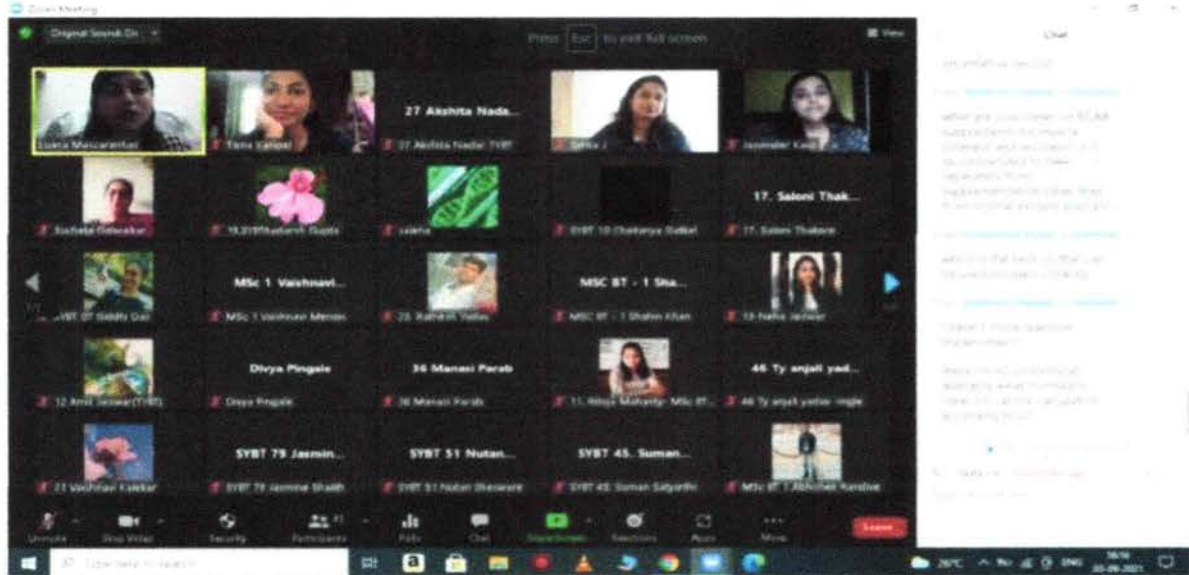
Zoom Meeting

Original Sound: On

Press Esc to exit full screen

View

Chat

Liliana Mascarenhas | Tanu Kalpal | 27 Akshita Nada... | 27 Akshita Nadar SYBT | Smita J | Jasminder Kaur

Suchata Gawaskar | 19.2018Kashish Gupta | salaha | SYBT 10 Chaitanya Gaikar | 17. Saloni Thak... | 17. Saloni Thakare

SYBT 07 Siddhi Gai | MSc 1 Vaishnavi... | MSc 1 Vaishnavi Menon | 23. Rathish Yadav | MSC BT - 1 Sha... | MSC BT - 1 Shahin Khan | 13-Neha Jaiswar

12 Amit Jaiswar(TYBT) | Divya Pingale | Divya Pingale | 36 Manasi Parab | 36 Manasi Parab | 11. Rituja Mohanty- MSc BT... | 46 Ty anjali yad... | 46 Ty anjali yadav ingle

21 Vaishnavi Kalekar | SYBT 79 Jasmin... | SYBT 79 Jasmine Shaikh | SYBT 51 Nutan... | SYBT 51 Nutan Bhosawre | SYBT 45. Suman... | SYBT 45 Suman Satyarthi | MSc BT 1 Abhishek Randive

Unmute | Stop Video | Security | Participants | Polls | Chat | Share Screen | Reactions | Apps | More | Leave

Type here to search

26°C

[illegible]